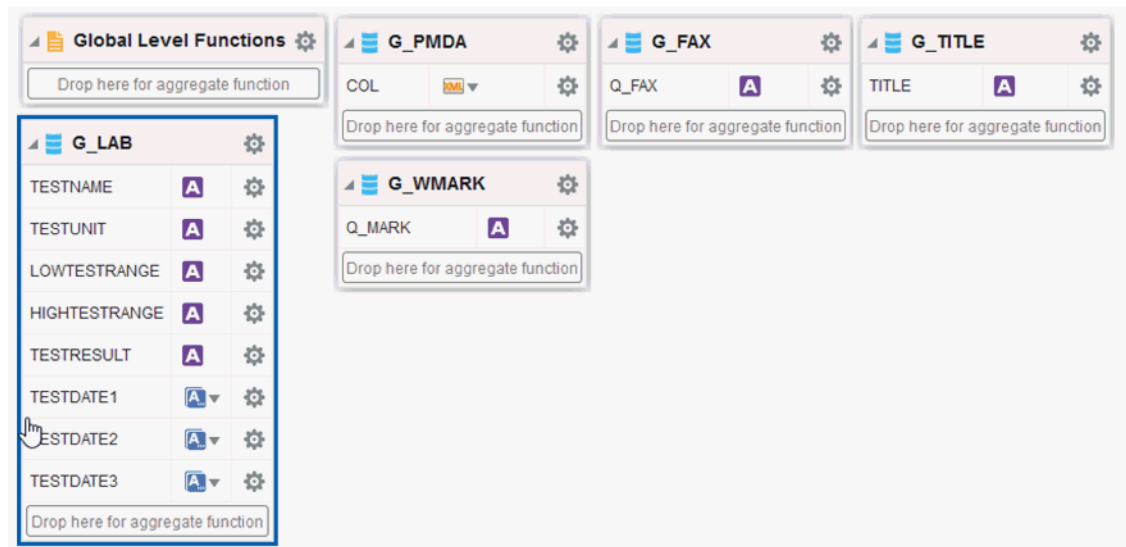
Global Level Functions

Drop here for aggregate function

G_LAB

TESTNAME

TESTUNIT

LOWTESTRANGE

HIGHTESTRANGE

TESTRESULT

TESTDATE1

TESTDATE2

TESTDATE3

Drop here for aggregate function

G_PMDA

COL

Drop here for aggregate function

G_WMARK

Q_MARK

Drop here for aggregate function

G_FAX

Q_FAX

Drop here for aggregate function

G_TITLE

TITLE

Drop here for aggregate function